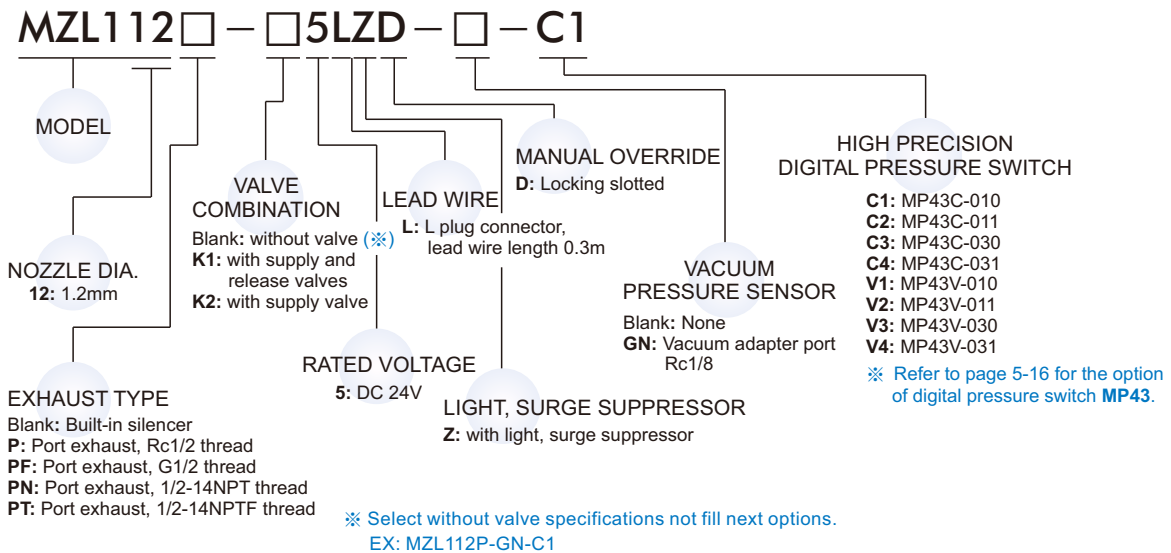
MZL112□－□5LZD－□－C1

MODEL

NOZZLE DIA.
12: 1.2mm

EXHAUST TYPE
Blank: Built-in silencer
P: Port exhaust, Rc1/2 thread
PF: Port exhaust, G1/2 thread
PN: Port exhaust, 1/2-14NPT thread
PT: Port exhaust, 1/2-14NPTF thread

VALVE COMBINATION
Blank: without valve (※)
K1: with supply and release valves
K2: with supply valve

RATED VOLTAGE
5: DC 24V

LEAD WIRE
L: L plug connector, lead wire length 0.3m

LIGHT, SURGE SUPPRESSOR
Z: with light, surge suppressor

MANUAL OVERRIDE
D: Locking slotted

VACUUM PRESSURE SENSOR
Blank: None
GN: Vacuum adapter port Rc1/8

HIGH PRECISION DIGITAL PRESSURE SWITCH
C1: MP43C-010
C2: MP43C-011
C3: MP43C-030
C4: MP43C-031
V1: MP43V-010
V2: MP43V-011
V3: MP43V-030
V4: MP43V-031
※ Refer to page 5-16 for the option of digital pressure switch MP43.

※ Select without valve specifications not fill next options.
EX: MZL112P-GN-C1